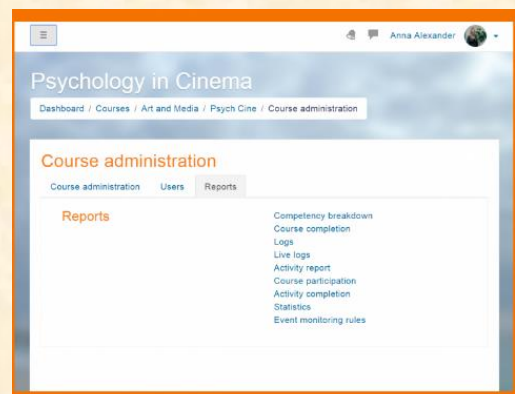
Anna Alexander

Psychology in Cinema

Dashboard / Courses / Art and Media / Psych Cine / Course administration

Course administration

Course administration Users Reports

Reports

Competency breakdown
Course completion
Logs
Live logs
Activity report
Course participation
Activity completion
Statistics
Event monitoring rules